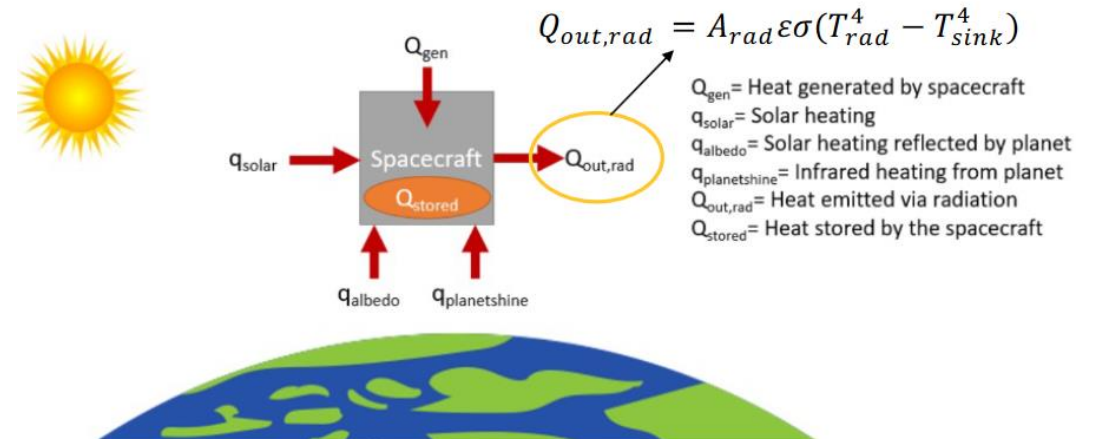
$Q_{out,rad} = A_{rad}\varepsilon\sigma(T_{rad}^4 - T_{sink}^4)$

$Q_{gen}$

$q_{solar}$

Spacecraft

$Q_{stored}$

$Q_{out,rad}$

$q_{albedo}$

$q_{planetshine}$

$Q_{gen}$= Heat generated by spacecraft
$q_{solar}$= Solar heating
$q_{albedo}$= Solar heating reflected by planet
$q_{planetshine}$= Infrared heating from planet
$Q_{out,rad}$= Heat emitted via radiation
$Q_{stored}$= Heat stored by the spacecraft